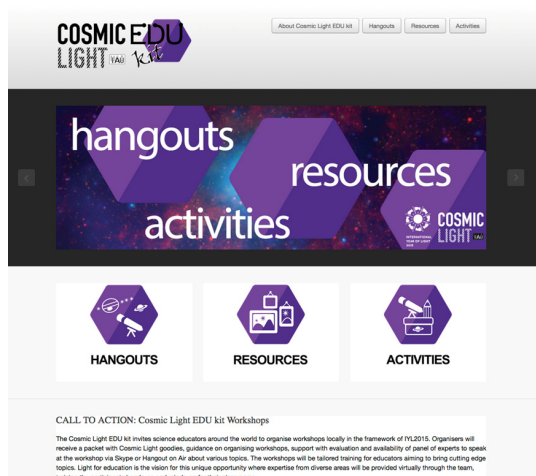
COSMIC EDU LIGHT IAU kit

About Cosmic Light EDU kit | Hangouts | Resources | Activities

hangouts
resources
activities

INTERNATIONAL YEAR OF LIGHT 2015 COSMIC LIGHT IAU

HANGOUTS

RESOURCES

ACTIVITIES

CALL TO ACTION: Cosmic Light EDU kit Workshops

The Cosmic Light EDU kit invites science educators around the world to organise workshops locally in the framework of IYL2015. Organisers will receive a packet with Cosmic Light goodies, guidance on organising workshops, support with evaluation and availability of panel of experts to speak at the workshop via Skype or Hangout on Air about various topics. The workshops will be tailored training for educators aiming to bring cutting edge topics. Light for education is the vision for this unique opportunity where expertise from diverse areas will be provided virtually through the team, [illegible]